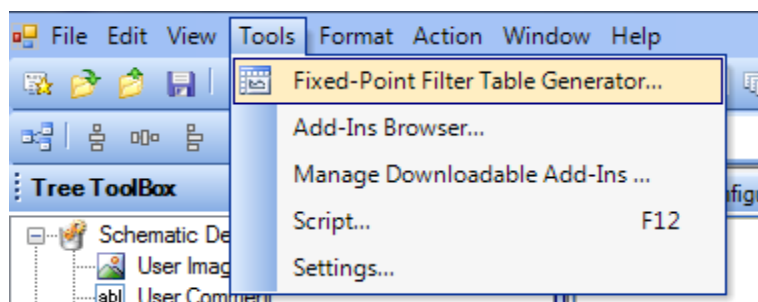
File Edit View Tools Format Action Window Help

Fixed-Point Filter Table Generator...
Add-Ins Browser...
Manage Downloadable Add-Ins ...
Script... F12
Settings...

Tree ToolBox
Schematic De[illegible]
User Imag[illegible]
abl User Comm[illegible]
nfigu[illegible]